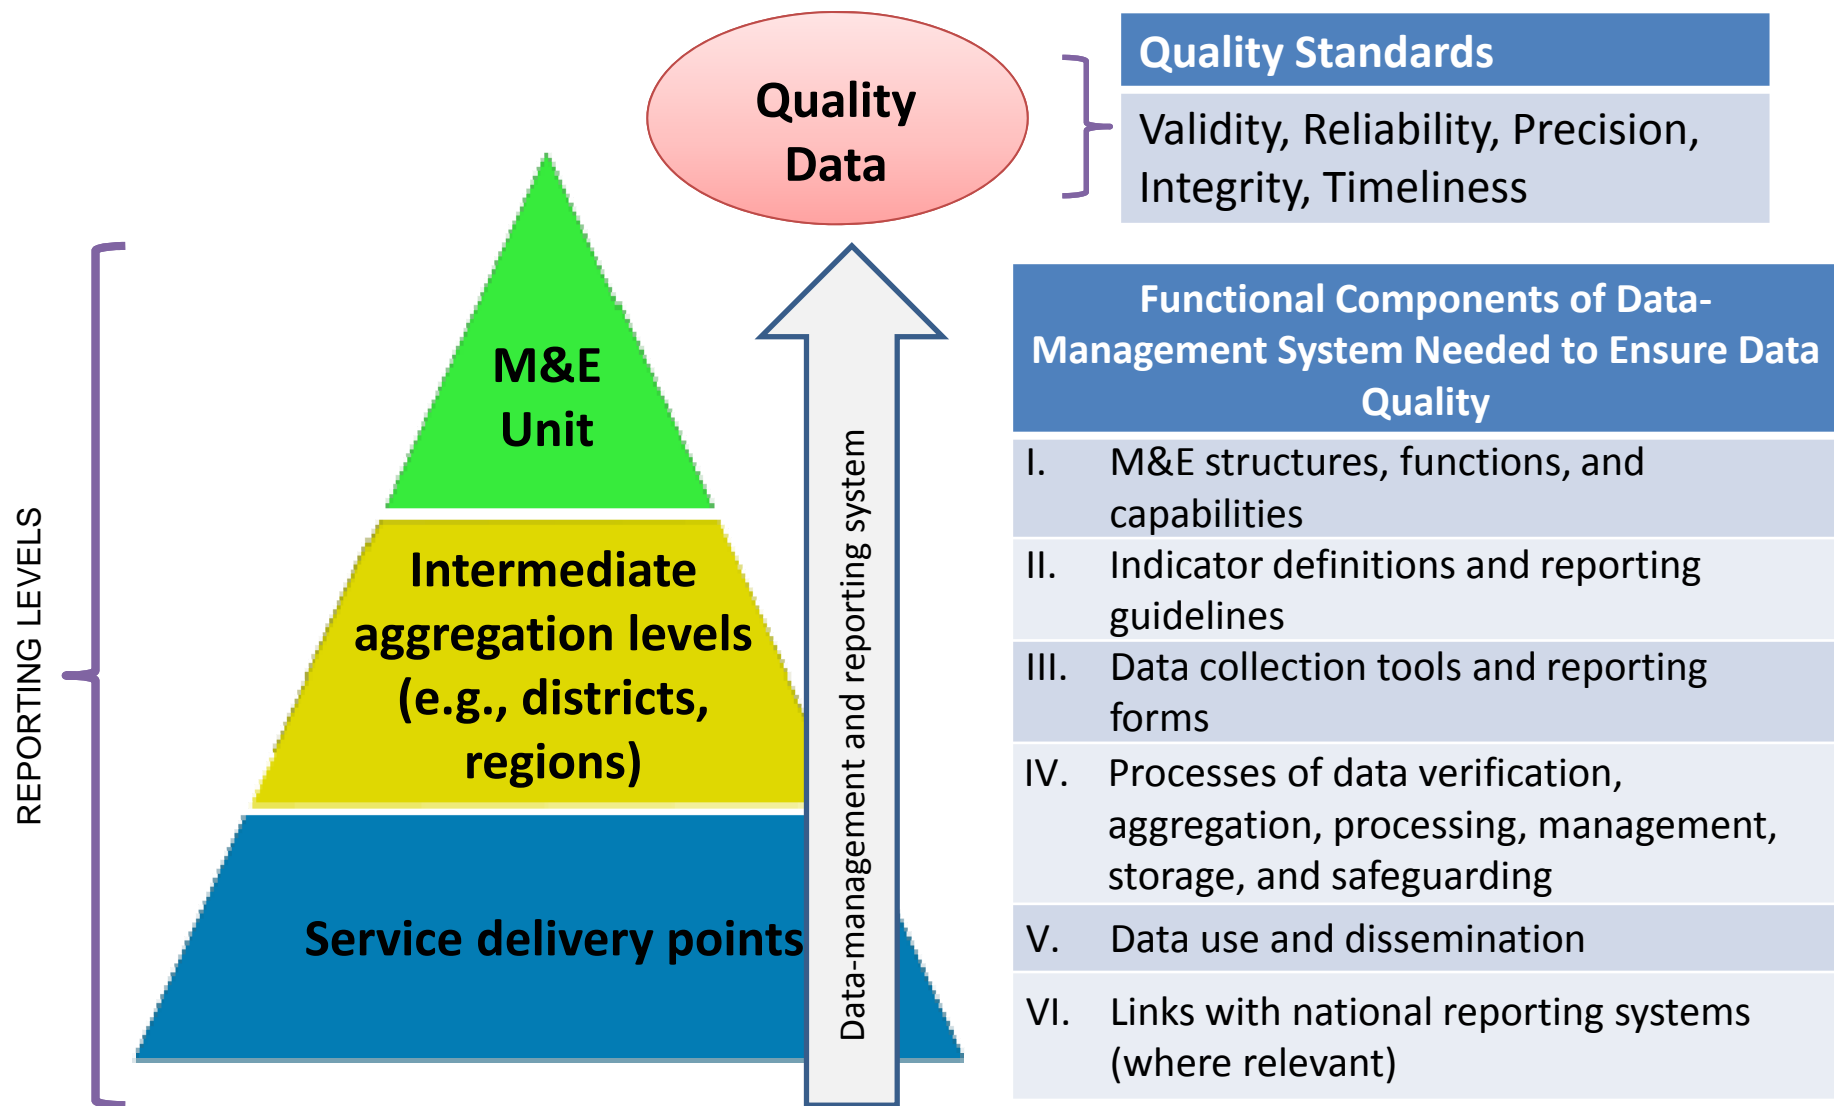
Quality Data

Quality Standards

Validity, Reliability, Precision, Integrity, Timeliness

REPORTING LEVELS

M&E Unit

Intermediate aggregation levels (e.g., districts, regions)

Service delivery points

Data-management and reporting system

| Functional Components of Data-Management System Needed to Ensure Data Quality | |
|---|---|
| I. | M&E structures, functions, and capabilities |
| II. | Indicator definitions and reporting guidelines |
| III. | Data collection tools and reporting forms |
| IV. | Processes of data verification, aggregation, processing, management, storage, and safeguarding |
| V. | Data use and dissemination |
| VI. | Links with national reporting systems (where relevant) |